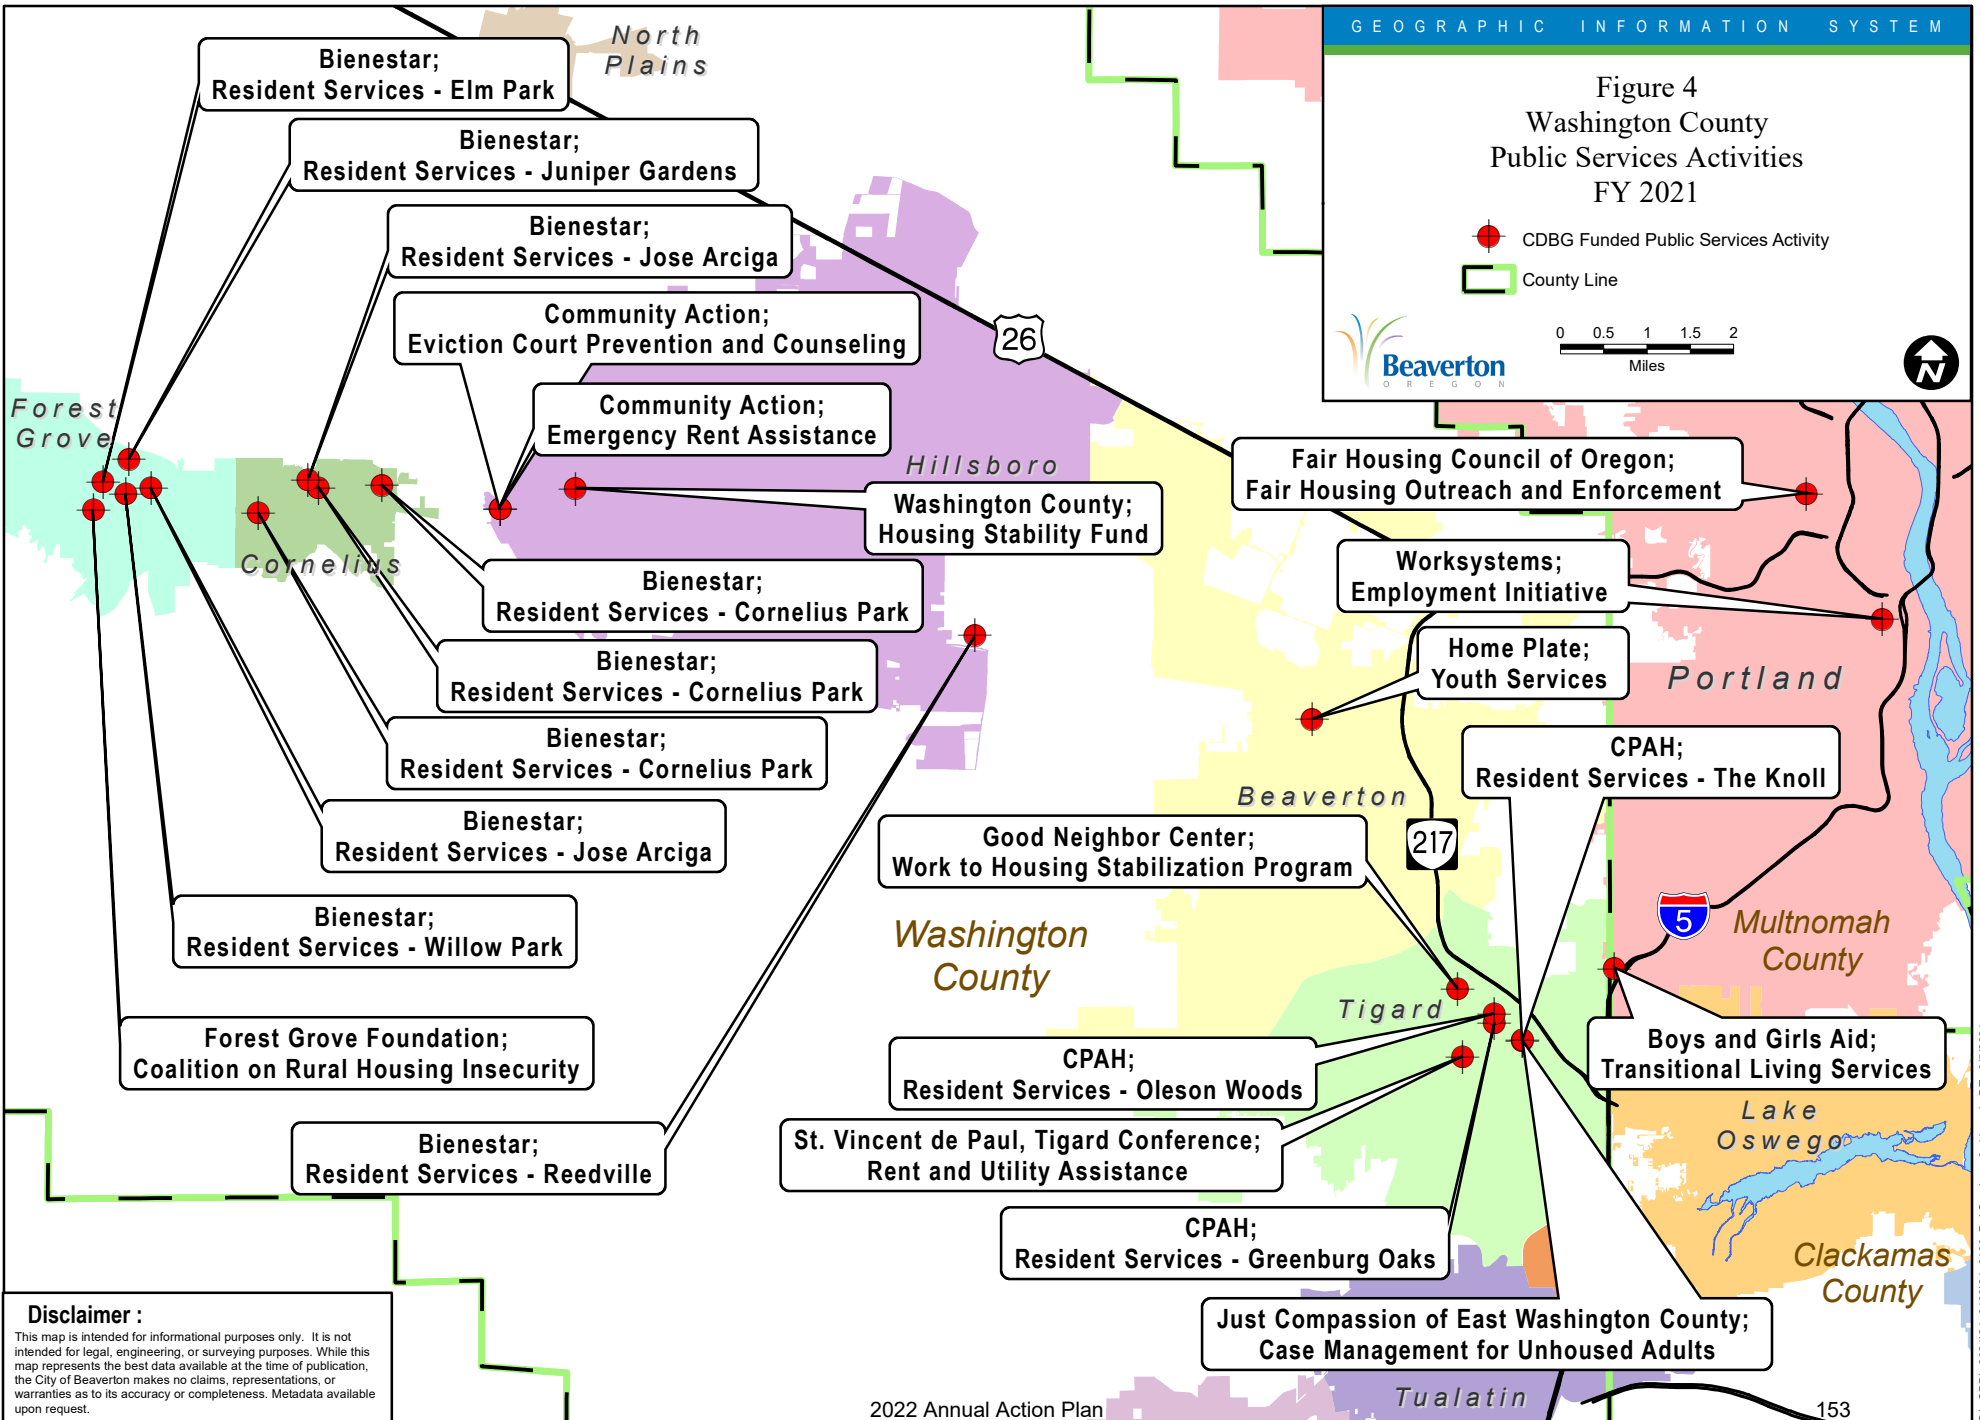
GEOGRAPHIC INFORMATION SYSTEM

Figure 4
Washington County
Public Services Activities
FY 2021

CDBG Funded Public Services Activity
County Line

0 0.5 1 1.5 2
Miles

Beaverton
OREGON

North Plains

Bienestar;
Resident Services - Elm Park

Bienestar;
Resident Services - Juniper Gardens

Bienestar;
Resident Services - Jose Arciga

Community Action;
Eviction Court Prevention and Counseling

Community Action;
Emergency Rent Assistance

26

Forest Grove

Hillsboro

Washington County;
Housing Stability Fund

Fair Housing Council of Oregon;
Fair Housing Outreach and Enforcement

Worksystems;
Employment Initiative

Cornelius

Bienestar;
Resident Services - Cornelius Park

Bienestar;
Resident Services - Cornelius Park

Home Plate;
Youth Services

Portland

Bienestar;
Resident Services - Cornelius Park

CPAH;
Resident Services - The Knoll

Beaverton

Bienestar;
Resident Services - Jose Arciga

Good Neighbor Center;
Work to Housing Stabilization Program

217

Bienestar;
Resident Services - Willow Park

Washington County

5

Multnomah County

Tigard

Forest Grove Foundation;
Coalition on Rural Housing Insecurity

CPAH;
Resident Services - Oleson Woods

Boys and Girls Aid;
Transitional Living Services

Lake Oswego

Bienestar;
Resident Services - Reedville

St. Vincent de Paul, Tigard Conference;
Rent and Utility Assistance

CPAH;
Resident Services - Greenburg Oaks

Clackamas County

Disclaimer :
This map is intended for informational purposes only. It is not intended for legal, engineering, or surveying purposes. While this map represents the best data available at the time of publication, the City of Beaverton makes no claims, representations, or warranties as to its accuracy or completeness. Metadata available upon request.

Just Compassion of East Washington County;
Case Management for Unhoused Adults

Tualatin

2022 Annual Action Plan

153